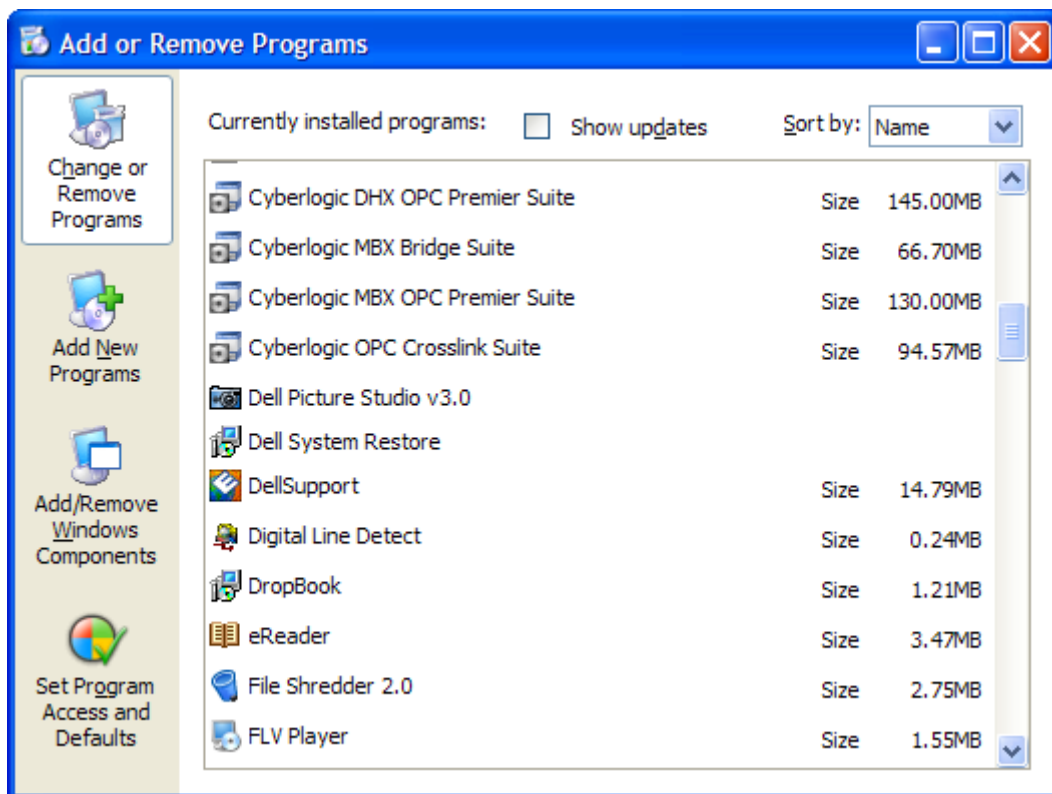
Add or Remove Programs

Change or Remove Programs

Add New Programs

Add/Remove Windows Components

Set Program Access and Defaults

Currently installed programs: Show updates Sort by: Name

| | | |
|---|---|---|
| Cyberlogic DHX OPC Premier Suite | Size | 145.00MB |
| Cyberlogic MBX Bridge Suite | Size | 66.70MB |
| Cyberlogic MBX OPC Premier Suite | Size | 130.00MB |
| Cyberlogic OPC Crosslink Suite | Size | 94.57MB |
| Dell Picture Studio v3.0 | | |
| Dell System Restore | | |
| DellSupport | Size | 14.79MB |
| Digital Line Detect | Size | 0.24MB |
| DropBook | Size | 1.21MB |
| eReader | Size | 3.47MB |
| File Shredder 2.0 | Size | 2.75MB |
| FLV Player | Size | 1.55MB |